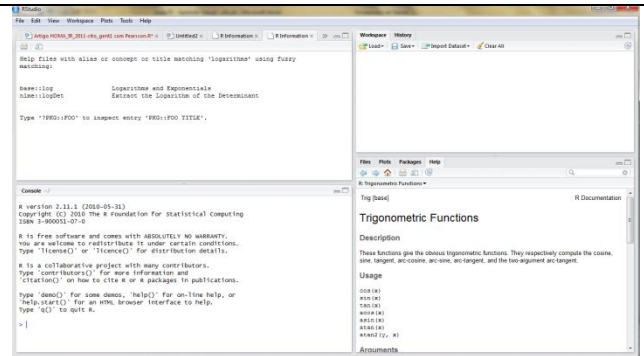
RStudio

File Edit View Workspace Plots Tools Help

Artigo HCMA_IB_2011-cfo_gent1 com Pearson.R × Untitled2 × R Information × R Information ×

Help files with alias or concept or title matching 'logarithms' using fuzzy matching:

base::log Logarithms and Exponentials
nlme::logDet Extract the Logarithm of the Determinant

Type '?PKG::FOO' to inspect entry 'PKG::FOO TITLE'.

Workspace History

Load Save Import Dataset Clear All

Console ~/

R version 2.11.1 (2010-05-31)
Copyright (C) 2010 The R Foundation for Statistical Computing
ISBN 3-900051-07-0

R is free software and comes with ABSOLUTELY NO WARRANTY.
You are welcome to redistribute it under certain conditions.
Type 'license()' or 'licence()' for distribution details.

R is a collaborative project with many contributors.
Type 'contributors()' for more information and
'citation()' on how to cite R or R packages in publications.

Type 'demo()' for some demos, 'help()' for on-line help, or
'help.start()' for an HTML browser interface to help.
Type 'q()' to quit R.

>

Files Plots Packages Help

R: Trigonometric Functions

Trig {base} R Documentation

Trigonometric Functions

Description

These functions give the obvious trigonometric functions. They respectively compute the cosine, sine, tangent, arc-cosine, arc-sine, arc-tangent, and the two-argument arc-tangent.

Usage

cos(x)
sin(x)
tan(x)
acos(x)
asin(x)
atan(x)
atan2(y, x)

Arguments